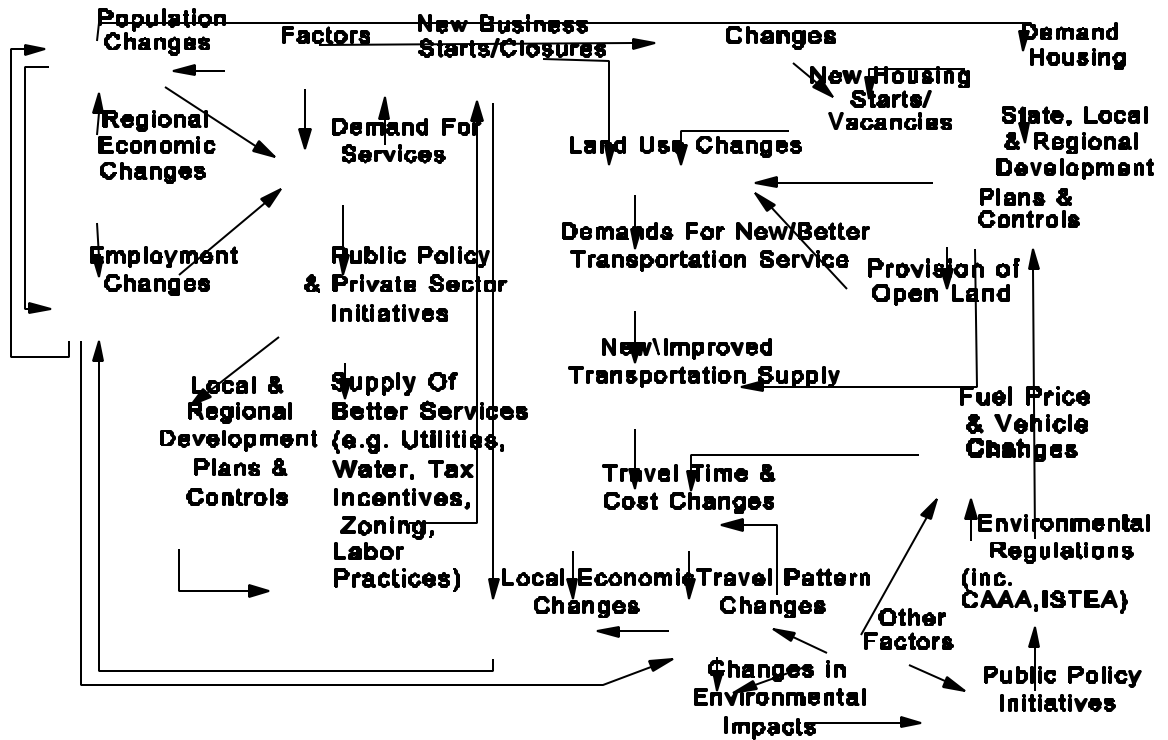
Population Changes

Factors

New Business Starts/Closures

Changes

Demand Housing

New Housing Starts/ Vacancies

Regional Economic Changes

Demand For Services

Land Use Changes

State, Local & Regional Development Plans & Controls

Demands For New/Better Transportation Service

Employment Changes

Public Policy & Private Sector Initiatives

Provision of Open Land

New\Improved Transportation Supply

Local & Regional Development Plans & Controls

Supply Of Better Services (e.g. Utilities, Water, Tax Incentives, Zoning, Labor Practices)

Fuel Price & Vehicle Cost Changes

Travel Time & Cost Changes

Environmental Regulations (inc. CAAA,ISTEA)

Local Economic Changes

Travel Pattern Changes

Other Factors

Changes in Environmental Impacts

Public Policy Initiatives